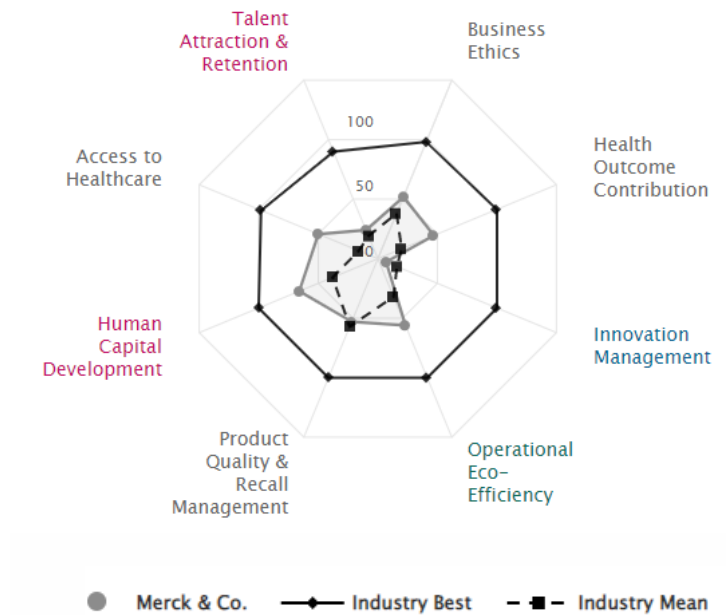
Talent Attraction & Retention

Business Ethics

Health Outcome Contribution

Innovation Management

Operational Eco-Efficiency

Product Quality & Recall Management

Human Capital Development

Access to Healthcare

100

50

0

Merck & Co.

Industry Best

Industry Mean